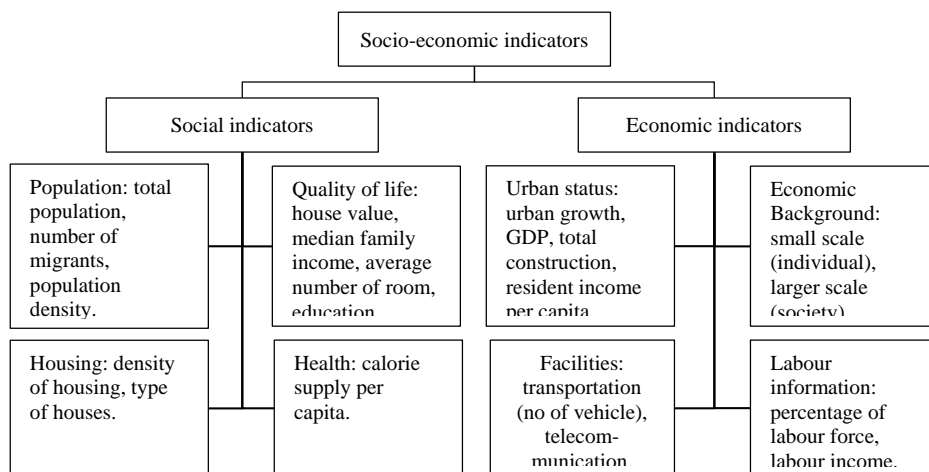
Socio-economic indicators

Social indicators

Population: total population, number of migrants, population density.

Quality of life: house value, median family income, average number of room, education

Housing: density of housing, type of houses.

Health: calorie supply per capita.

Economic indicators

Urban status: urban growth, GDP, total construction, resident income per capita

Economic Background: small scale (individual), larger scale (society)

Facilities: transportation (no of vehicle), telecommunication

Labour information: percentage of labour force, labour income.